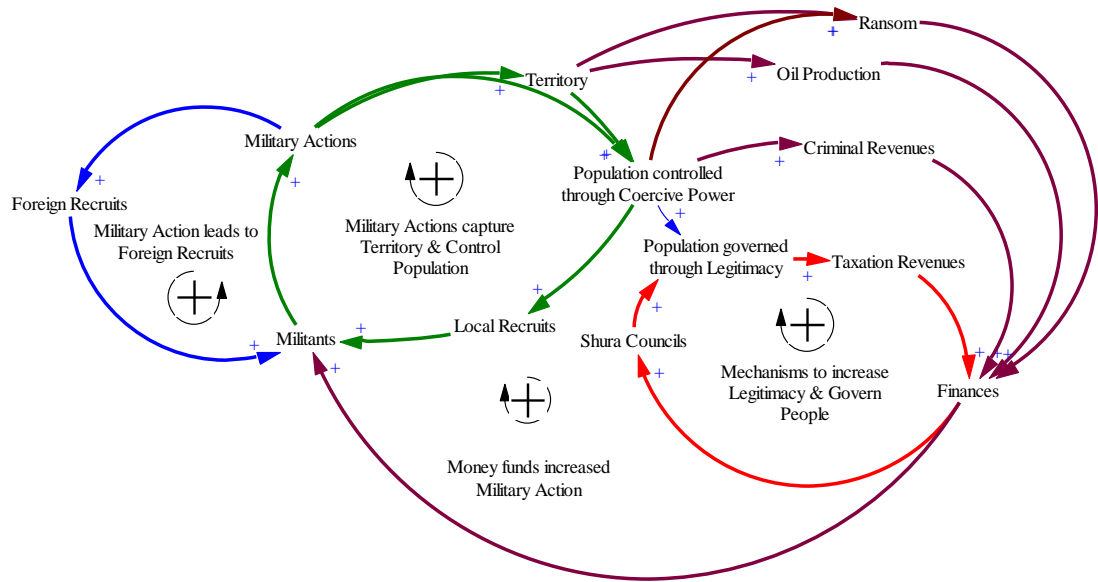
Ransom

Oil Production

Territory

Military Actions

Criminal Revenues

Foreign Recruits

Population controlled through Coercive Power

Military Action leads to Foreign Recruits

Military Actions capture Territory & Control Population

Population governed through Legitimacy

Taxation Revenues

Local Recruits

Militants

Shura Councils

Mechanisms to increase Legitimacy & Govern People

Finances

Money funds increased Military Action

+ + + + + + + + + + + + + + + + + + +